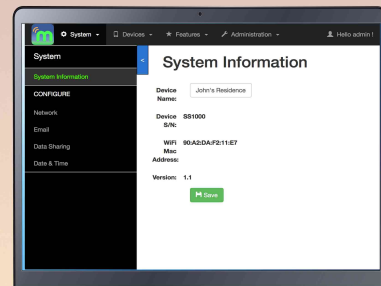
m System Devices Features Administration Hello admin !

System
System Information
CONFIGURE
Network
Email
Data Sharing
Date & Time

<

System Information

Device Name: John's Residence

Device S/N: SS1000

WiFi Mac Address: 90:A2:DA:F2:11:E7

Version: 1.1

Save